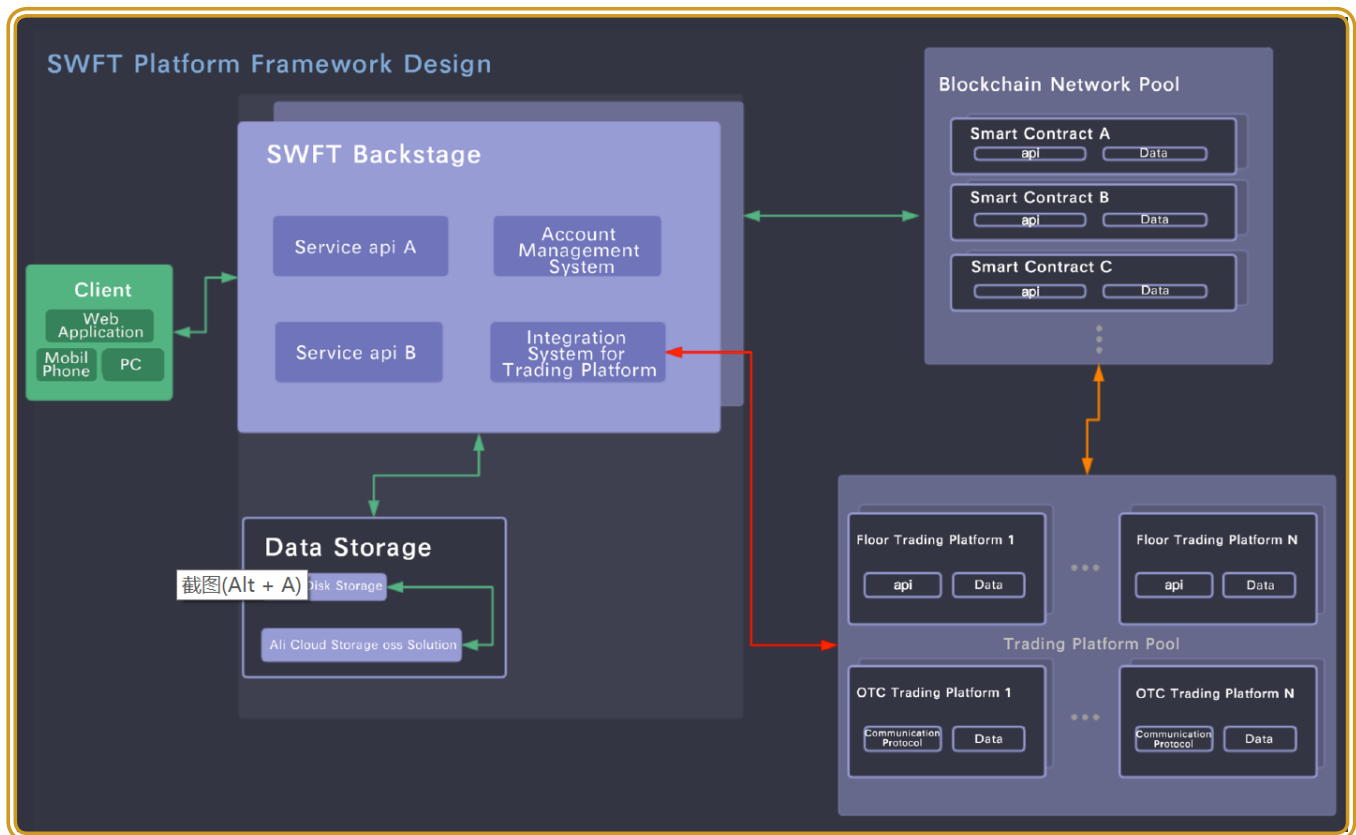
SWFT Platform Framework Design

SWFT Backstage

Service api A

Account Management System

Service api B

Integration System for Trading Platform

Client

Web Application

Mobil Phone

PC

Data Storage

截图(Alt + A)

Disk Storage

Ali Cloud Storage oss Solution

Blockchain Network Pool

Smart Contract A

api

Data

Smart Contract B

api

Data

Smart Contract C

api

Data

Floor Trading Platform 1

api

Data

Floor Trading Platform N

api

Data

Trading Platform Pool

OTC Trading Platform 1

Communication Protocol

Data

OTC Trading Platform N

Communication Protocol

Data